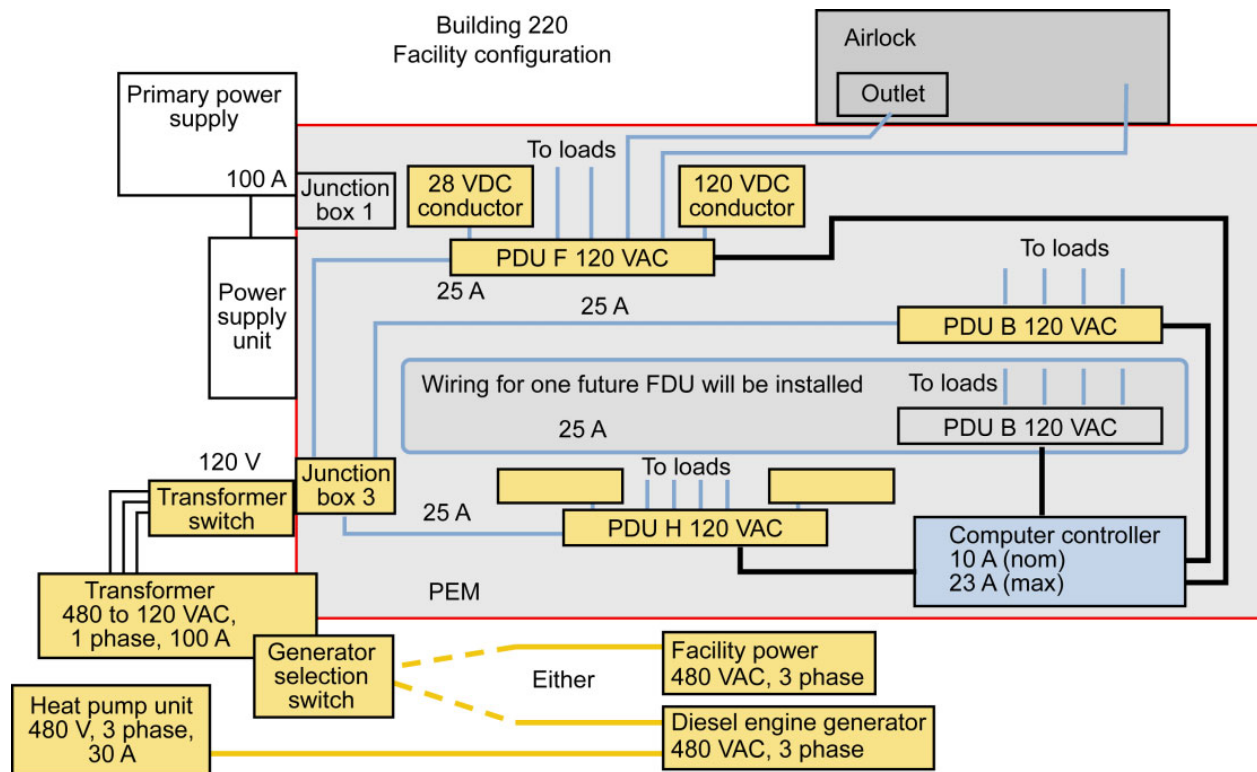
Building 220
Facility configuration

Airlock

Outlet

Primary power supply

100 A

Junction box 1

28 VDC conductor

To loads

120 VDC conductor

PDU F 120 VAC

25 A

Power supply unit

To loads

25 A

PDU B 120 VAC

Wiring for one future FDU will be installed

To loads

25 A

PDU B 120 VAC

120 V

Junction box 3

Transformer switch

To loads

25 A

PDU H 120 VAC

Computer controller
10 A (nom)
23 A (max)

Transformer
480 to 120 VAC,
1 phase, 100 A

PEM

Generator selection switch

Facility power
480 VAC, 3 phase

Either

Heat pump unit
480 V, 3 phase,
30 A

Diesel engine generator
480 VAC, 3 phase